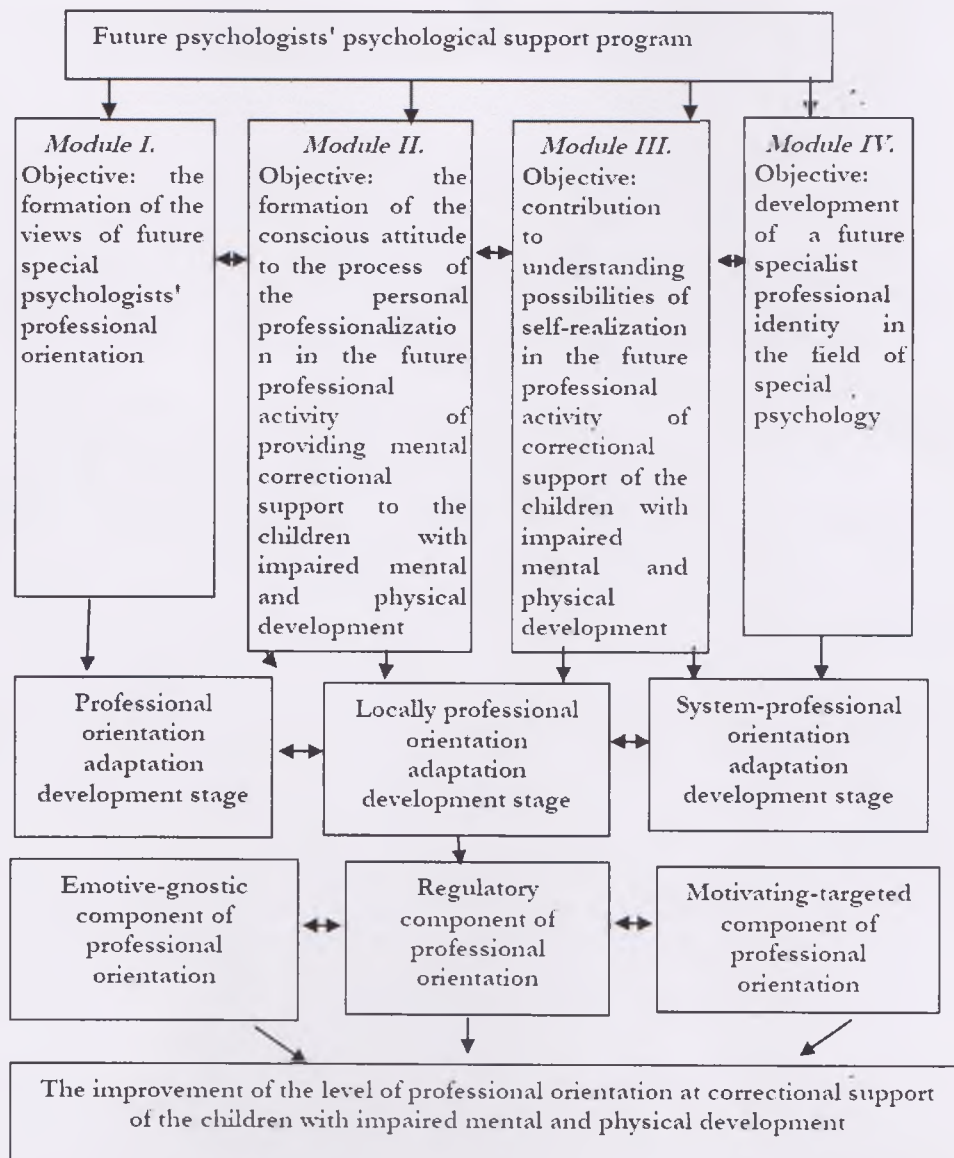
Future psychologists' psychological support program

*Module I.* Objective: the formation of the views of future special psychologists' professional orientation

*Module II.* Objective: the formation of the conscious attitude to the process of the personal professionalization in the future professional activity of providing mental correctional support to the children with impaired mental and physical development

*Module III.* Objective: contribution to understanding possibilities of self-realization in the future professional activity of correctional support of the children with impaired mental and physical development

*Module IV.* Objective: development of a future specialist professional identity in the field of special psychology

Professional orientation adaptation development stage

Locally professional orientation adaptation development stage

System-professional orientation adaptation development stage

Emotive-gnostic component of professional orientation

Regulatory component of professional orientation

Motivating-targeted component of professional orientation

The improvement of the level of professional orientation at correctional support of the children with impaired mental and physical development